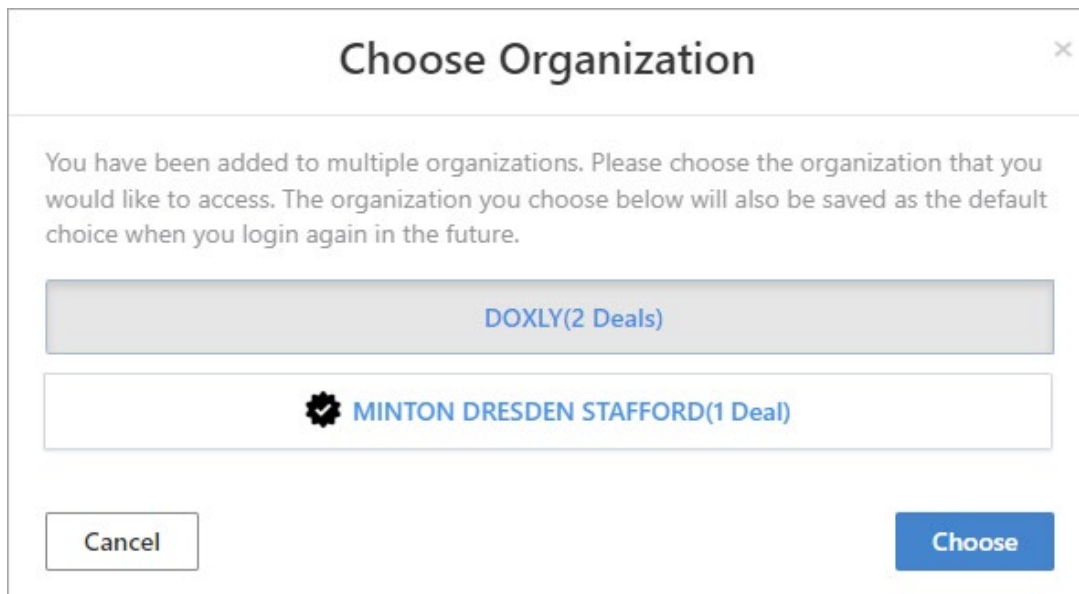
Choose Organization

×

You have been added to multiple organizations. Please choose the organization that you would like to access. The organization you choose below will also be saved as the default choice when you login again in the future.

DOXLY(2 Deals)

MINTON DRESDEN STAFFORD(1 Deal)

Cancel

Choose